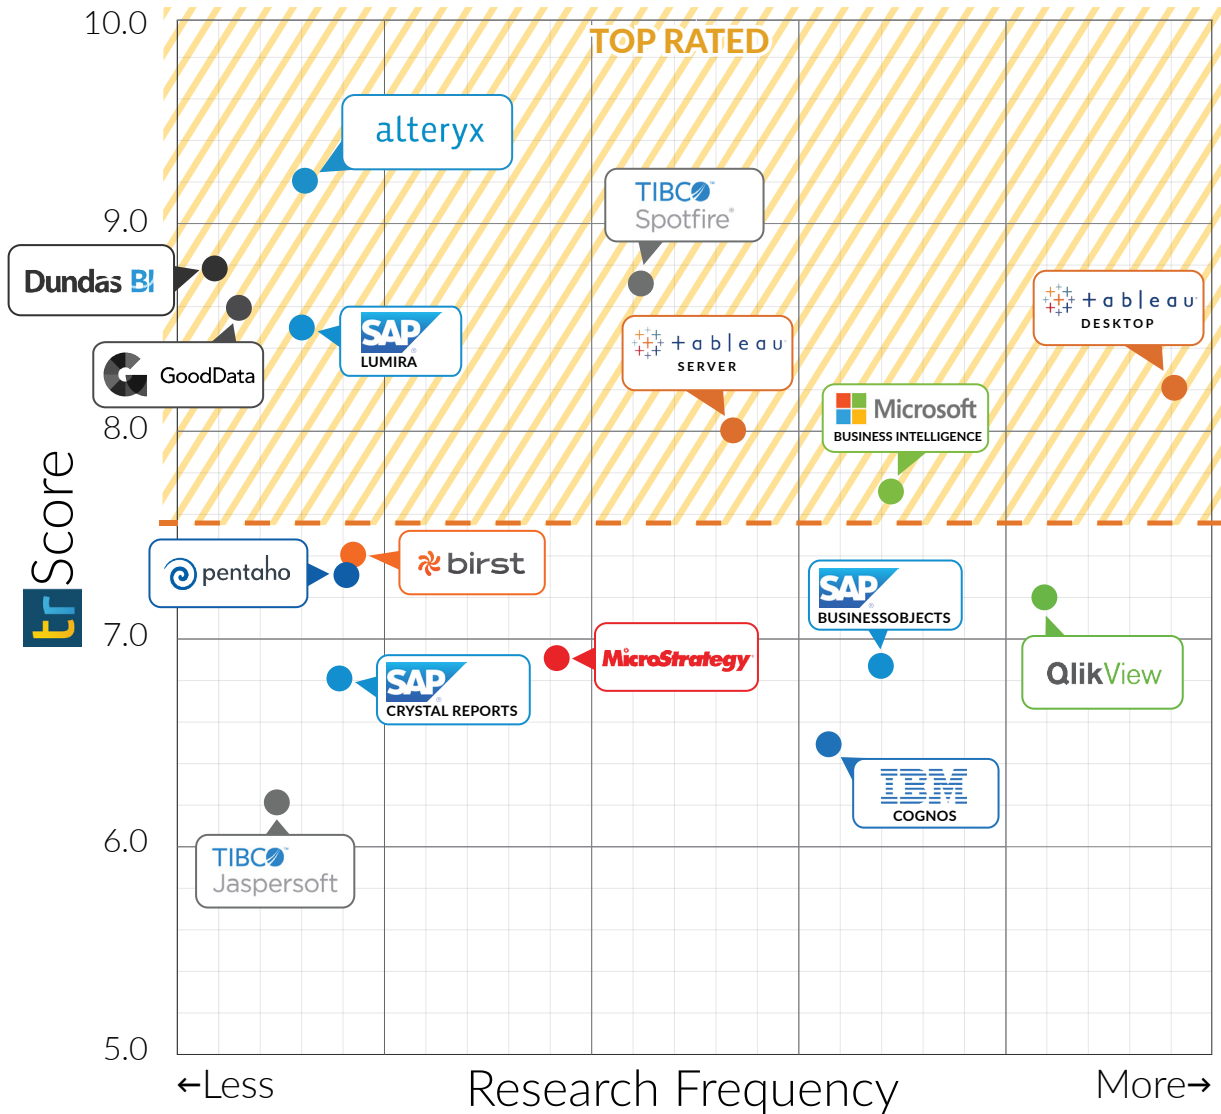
10.0
9.0
8.0
7.0
6.0
5.0

TOP RATED

tr Score

alteryx
TIBCO Spotfire
Dundas BI
GoodData
SAP LUMIRA
+ a b | e a u SERVER
+ a b | e a u DESKTOP
Microsoft BUSINESS INTELLIGENCE
pentaho
birst
SAP BUSINESSOBJECTS
QlikView
MicroStrategy
SAP CRYSTAL REPORTS
IBM COGNOS
TIBCO Jaspersoft

←Less
Research Frequency
More→